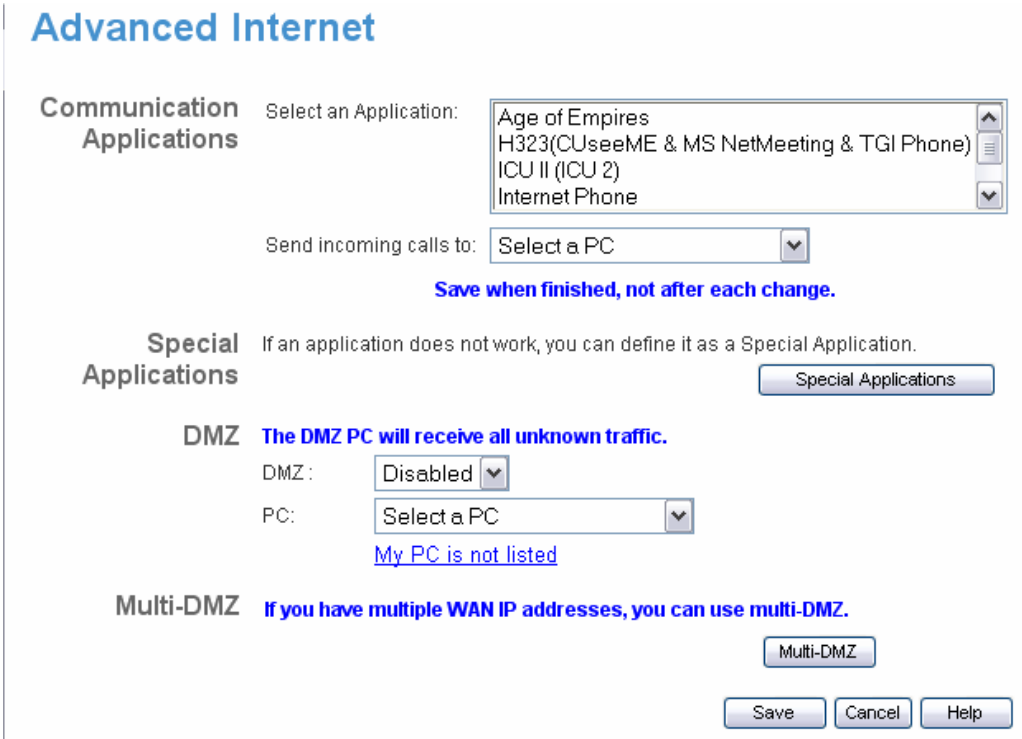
Advanced Internet

Communication Applications

Select an Application:

Age of Empires
H323(CUseeME & MS NetMeeting & TGI Phone)
ICU II (ICU 2)
Internet Phone

Send incoming calls to: Select a PC

Save when finished, not after each change.

Special Applications

If an application does not work, you can define it as a Special Application.

Special Applications

DMZ

The DMZ PC will receive all unknown traffic.

DMZ : Disabled

PC: Select a PC

My PC is not listed

Multi-DMZ

If you have multiple WAN IP addresses, you can use multi-DMZ.

Multi-DMZ

Save Cancel Help